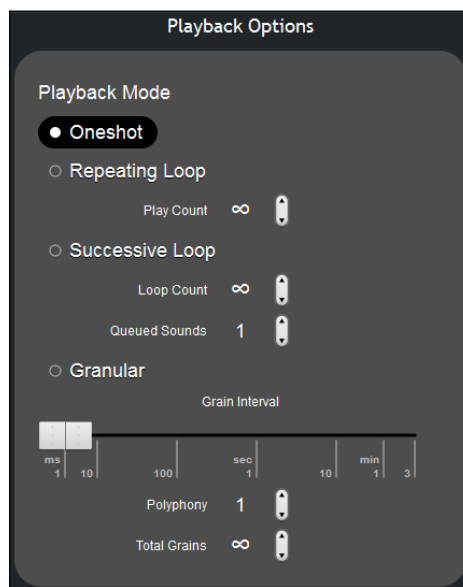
Playback Options

Playback Mode

Oneshot

Repeating Loop

Play Count $\infty$

Successive Loop

Loop Count $\infty$

Queued Sounds 1

Granular

Grain Interval

ms 1 10 100 sec 1 10 min 1 3

Polyphony 1

Total Grains $\infty$